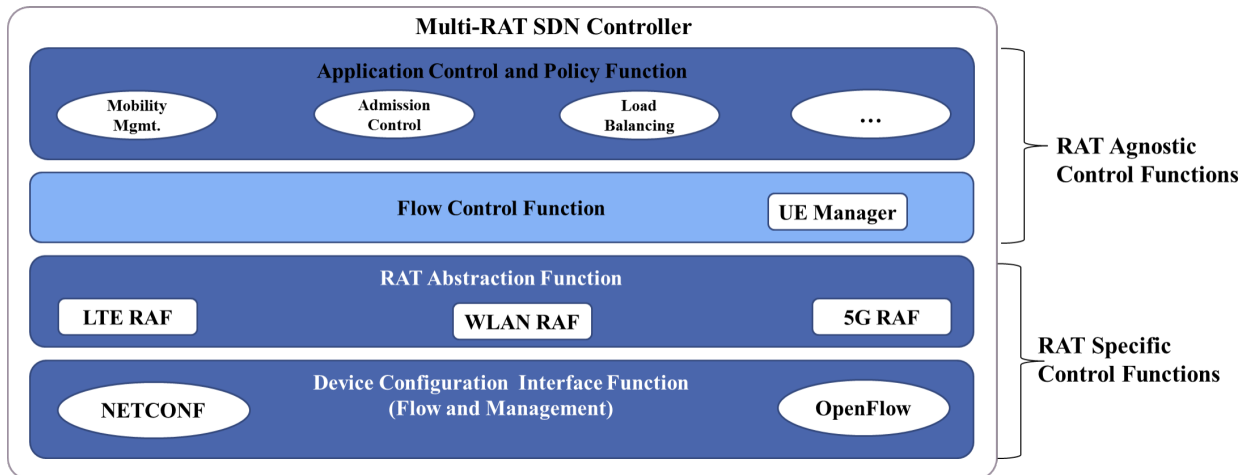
Multi-RAT SDN Controller

Application Control and Policy Function

Mobility Mgmt.

Admission Control

Load Balancing

...

Flow Control Function

UE Manager

RAT Agnostic Control Functions

RAT Abstraction Function

LTE RAF

WLAN RAF

5G RAF

Device Configuration Interface Function (Flow and Management)

NETCONF

OpenFlow

RAT Specific Control Functions